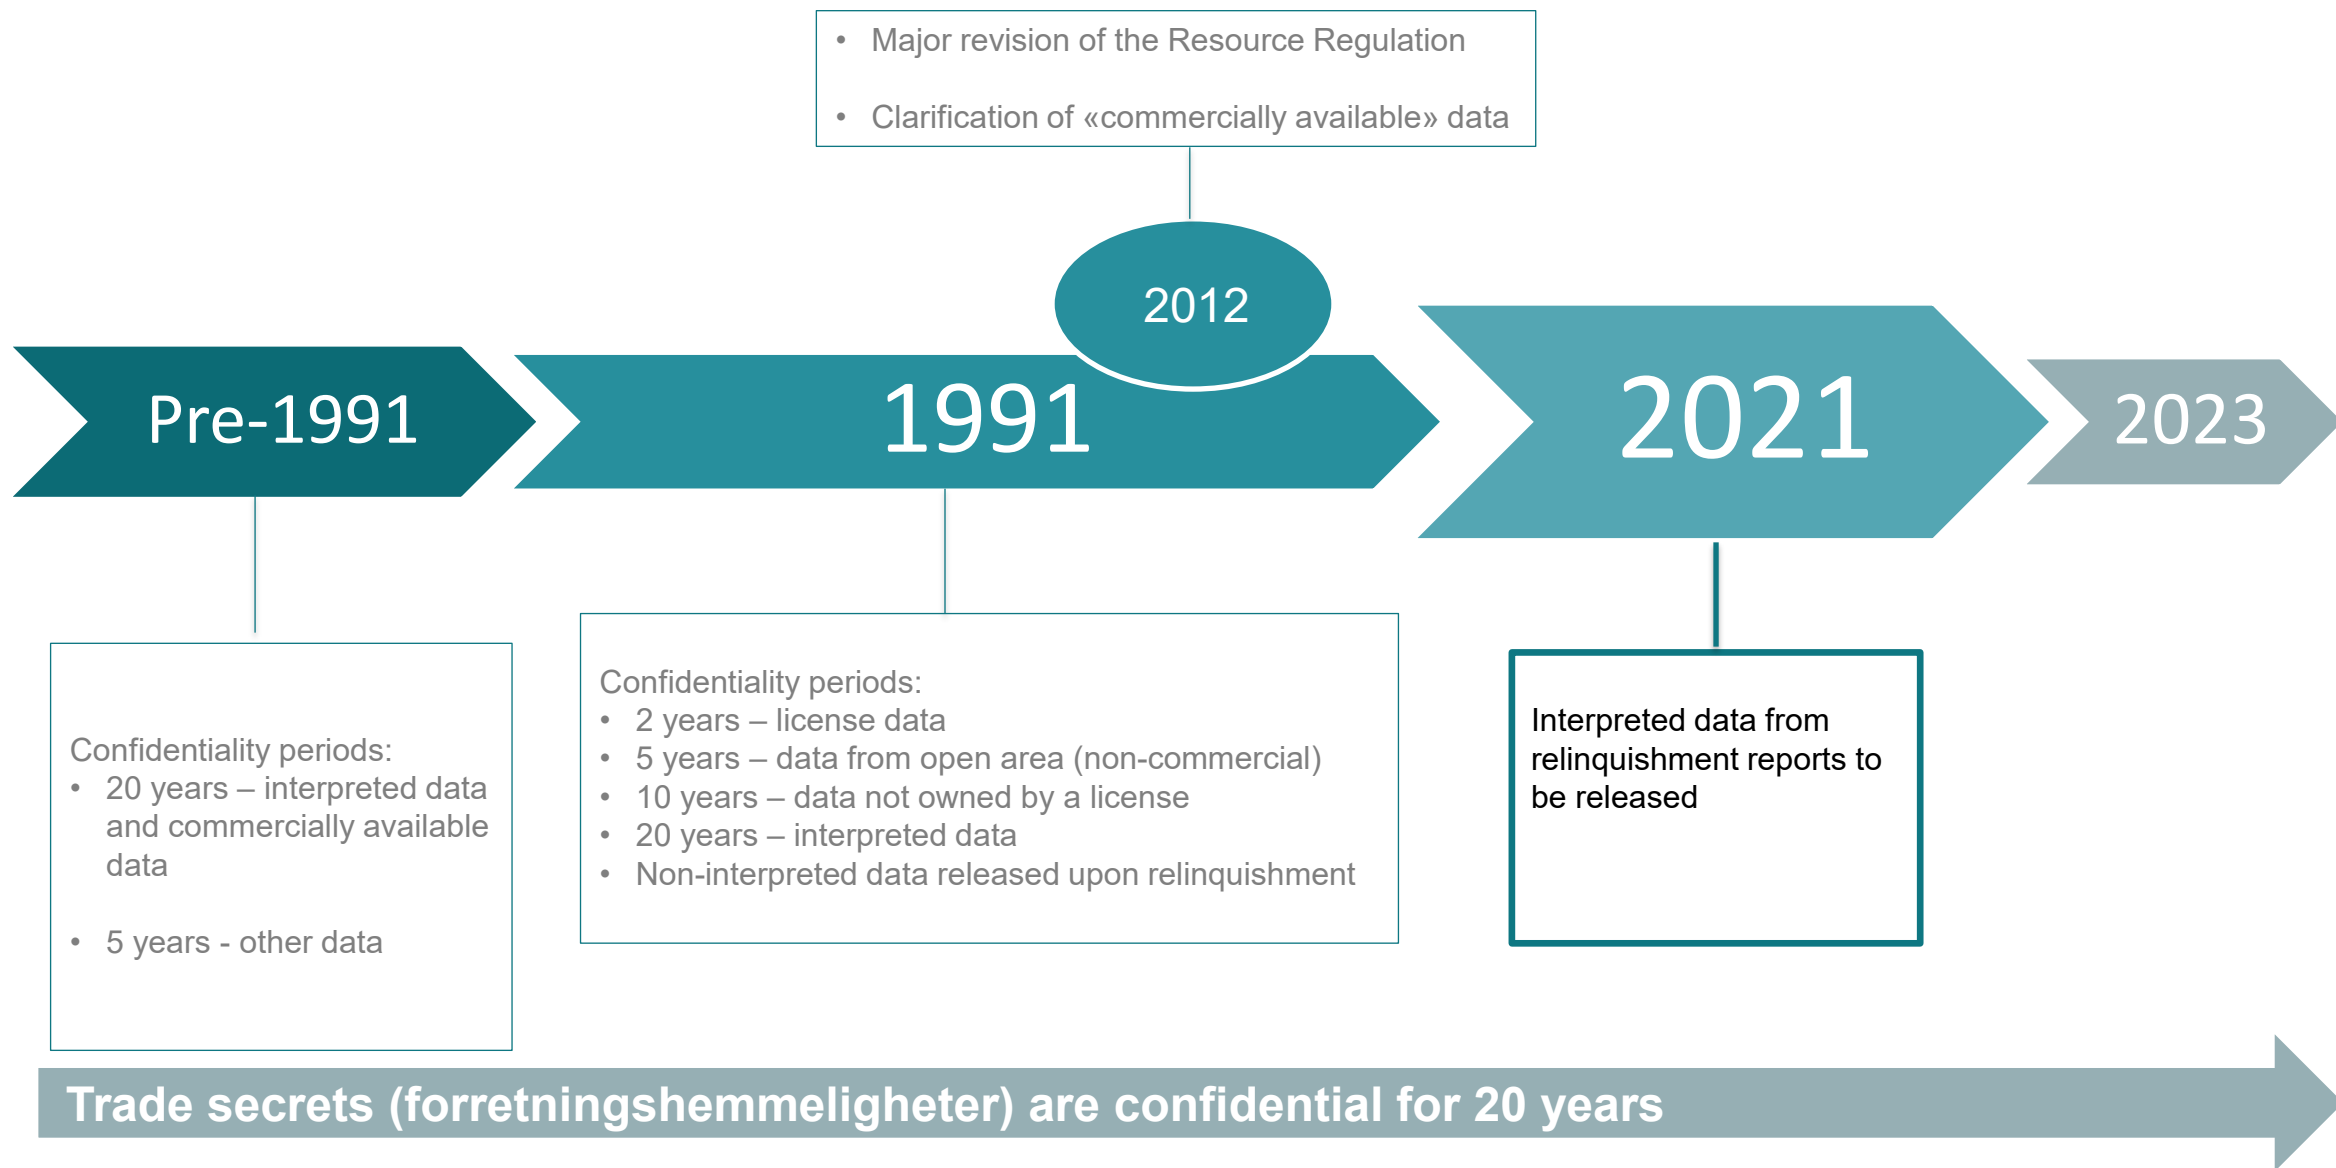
• Major revision of the Resource Regulation

• Clarification of «commercially available» data

2012

Pre-1991

1991

2021

2023

Confidentiality periods:
• 20 years – interpreted data and commercially available data

• 5 years - other data

Confidentiality periods:
• 2 years – license data
• 5 years – data from open area (non-commercial)
• 10 years – data not owned by a license
• 20 years – interpreted data
• Non-interpreted data released upon relinquishment

Interpreted data from relinquishment reports to be released

Trade secrets (forretningshemmeligheter) are confidential for 20 years